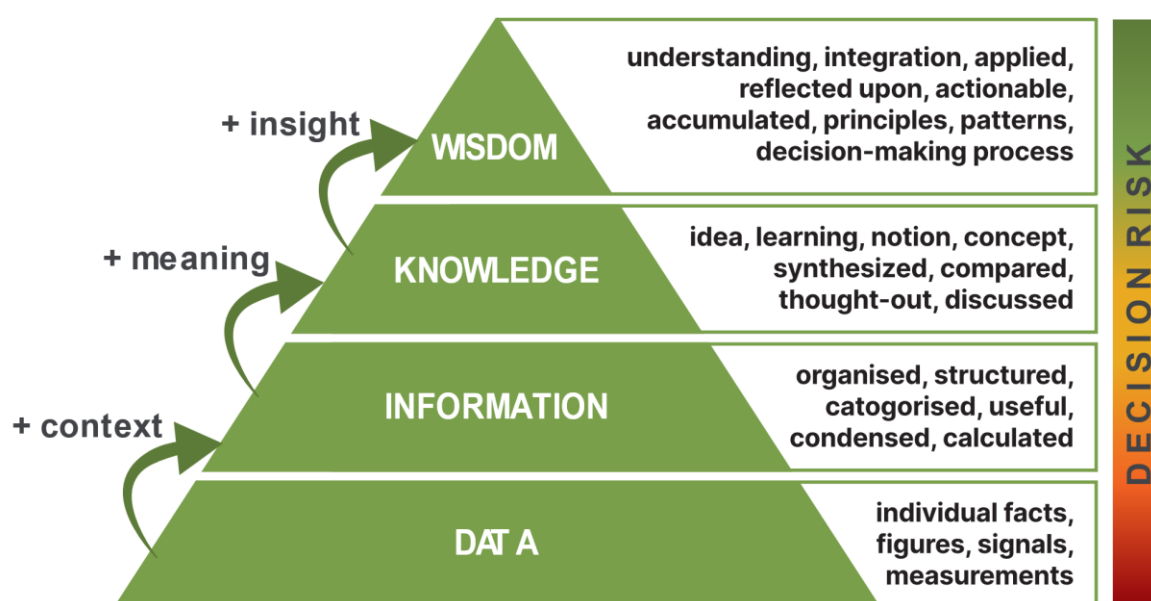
+ insight

WISDOM

understanding, integration, applied, reflected upon, actionable, accumulated, principles, patterns, decision-making process

+ meaning

KNOWLEDGE

idea, learning, notion, concept, synthesized, compared, thought-out, discussed

+ context

INFORMATION

organised, structured, catogorised, useful, condensed, calculated

DAT A

individual facts, figures, signals, measurements

DECISION RISK